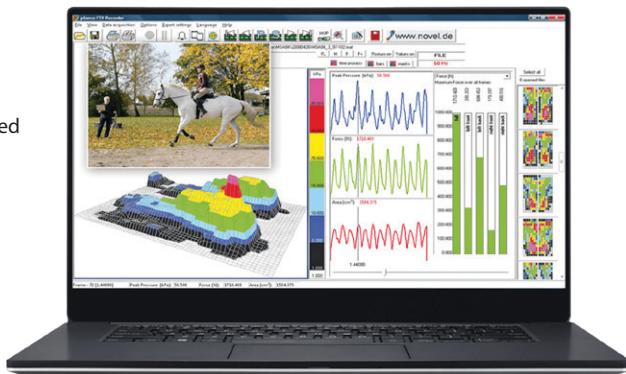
ed

pliance FTR Recorder

File View Data acquisition Options Export settings Language Help

www.novel.de

Force (N)

Peak Pressure (kPa) 56.566

Force (N) 1750.463

Area (cm²) 1594.375

Select all

kPa

Frame: 70 [1.44000] | Peak Pressure [kPa]: 56.566 | Force [N]: 1750.463 | Area [cm²]: 1594.375

1.44000